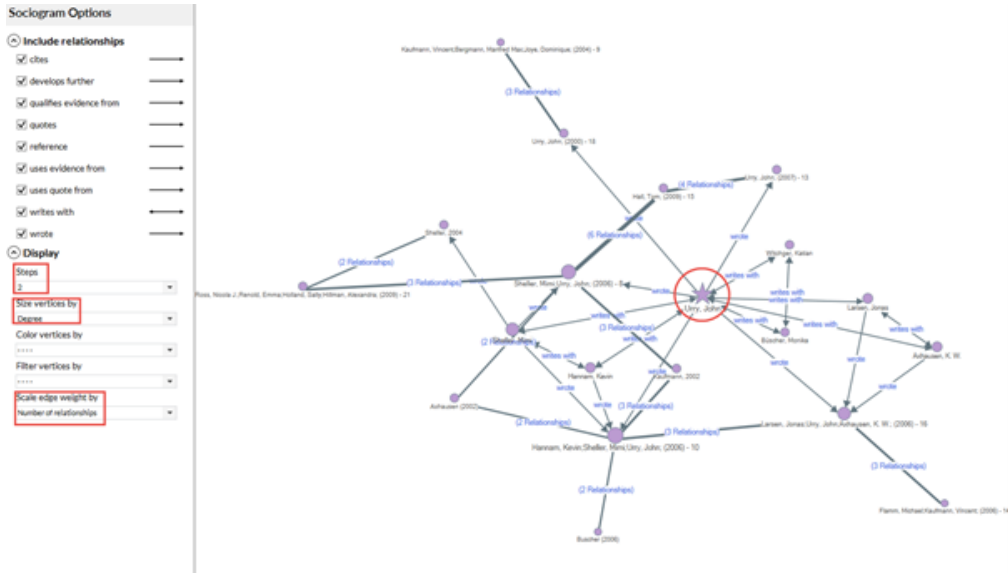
Sociogram Options

Include relationships

cites

develops further

qualifies evidence from

quotes

reference

uses evidence from

uses quote from

writes with

wrote

Display

Steps

2

Size vertices by

Degree

Color vertices by

----

Filter vertices by

----

Scale edge weight by

Number of relationships

Kaufmann, Vincent;Bergmann, Manfred Max;Joye, Dominique, (2004) - 9

(3 Relationships)

Urry, John, (2000) - 18

(4 Relationships)

Urry, John, (2007) - 13

Hall, Tim, (2009) - 15

(6 Relationships)

wrote

wrote

Sheller, 2004

Witzinger, Kalian

writes with

(2 Relationships)

(3 Relationships)

Sheller, Mimi;Urry, John, (2006) - 8

wrote

writes with

writes with

Ross, Nicola J.;Renold, Emma;Holland, Sally;Hillman, Alexandra, (2009) - 21

Urry, John

Larsen, Jonas

wrote

writes with

writes with

writes with

(3 Relationships)

writes with

(2 Relationships)

Sheller, Mimi

Büscher, Monika

Axhausen, K. W.

writes with

Hannam, Kevin

Kaufmann, 2002

wrote

wrote

wrote

wrote

wrote

Axhausen (2002)

wrote

(3 Relationships)

(2 Relationships)

(3 Relationships)

Larsen, Jonas;Urry, John;Axhausen, K. W., (2006) - 16

Hannam, Kevin;Sheller, Mimi;Urry, John, (2006) - 10

(3 Relationships)

(2 Relationships)

Flamm, Michael;Kaufmann, Vincent, (2006) - 1

Buscher (2006)